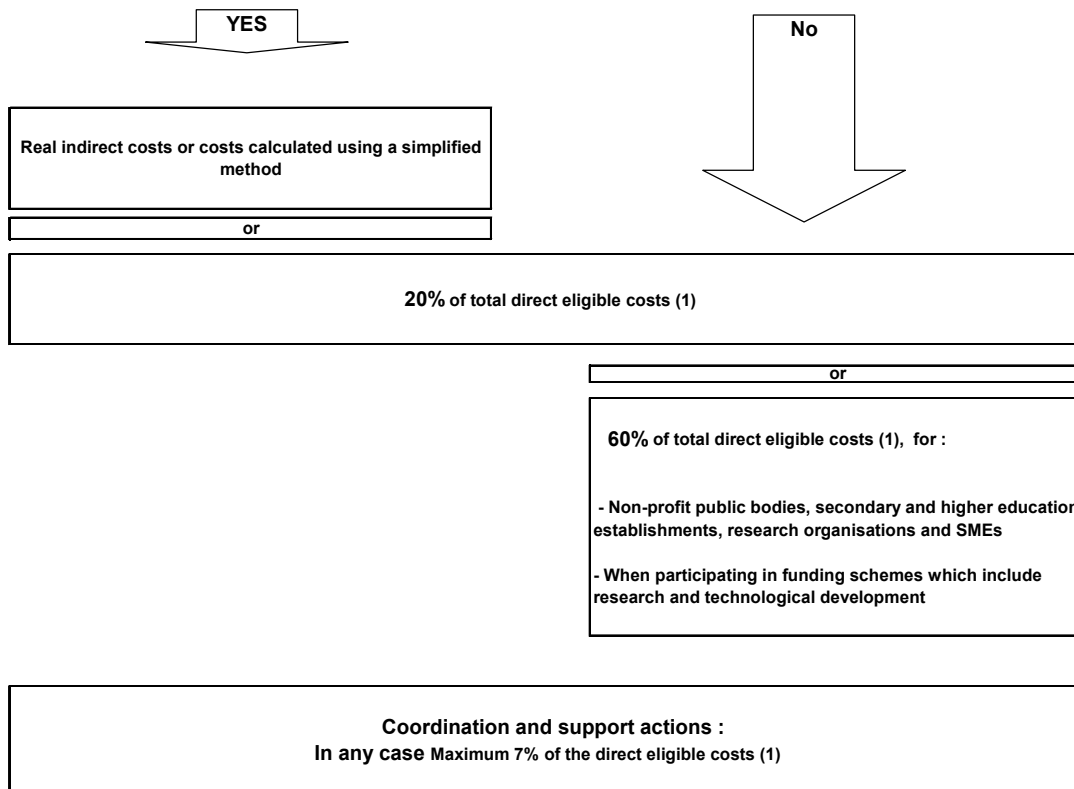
YES

No

Real indirect costs or costs calculated using a simplified method

or

20% of total direct eligible costs (1)

or

60% of total direct eligible costs (1), for :

- Non-profit public bodies, secondary and higher educatior establishments, research organisations and SMEs

- When participating in funding schemes which include research and technological development

Coordination and support actions :
In any case Maximum 7% of the direct eligible costs (1)